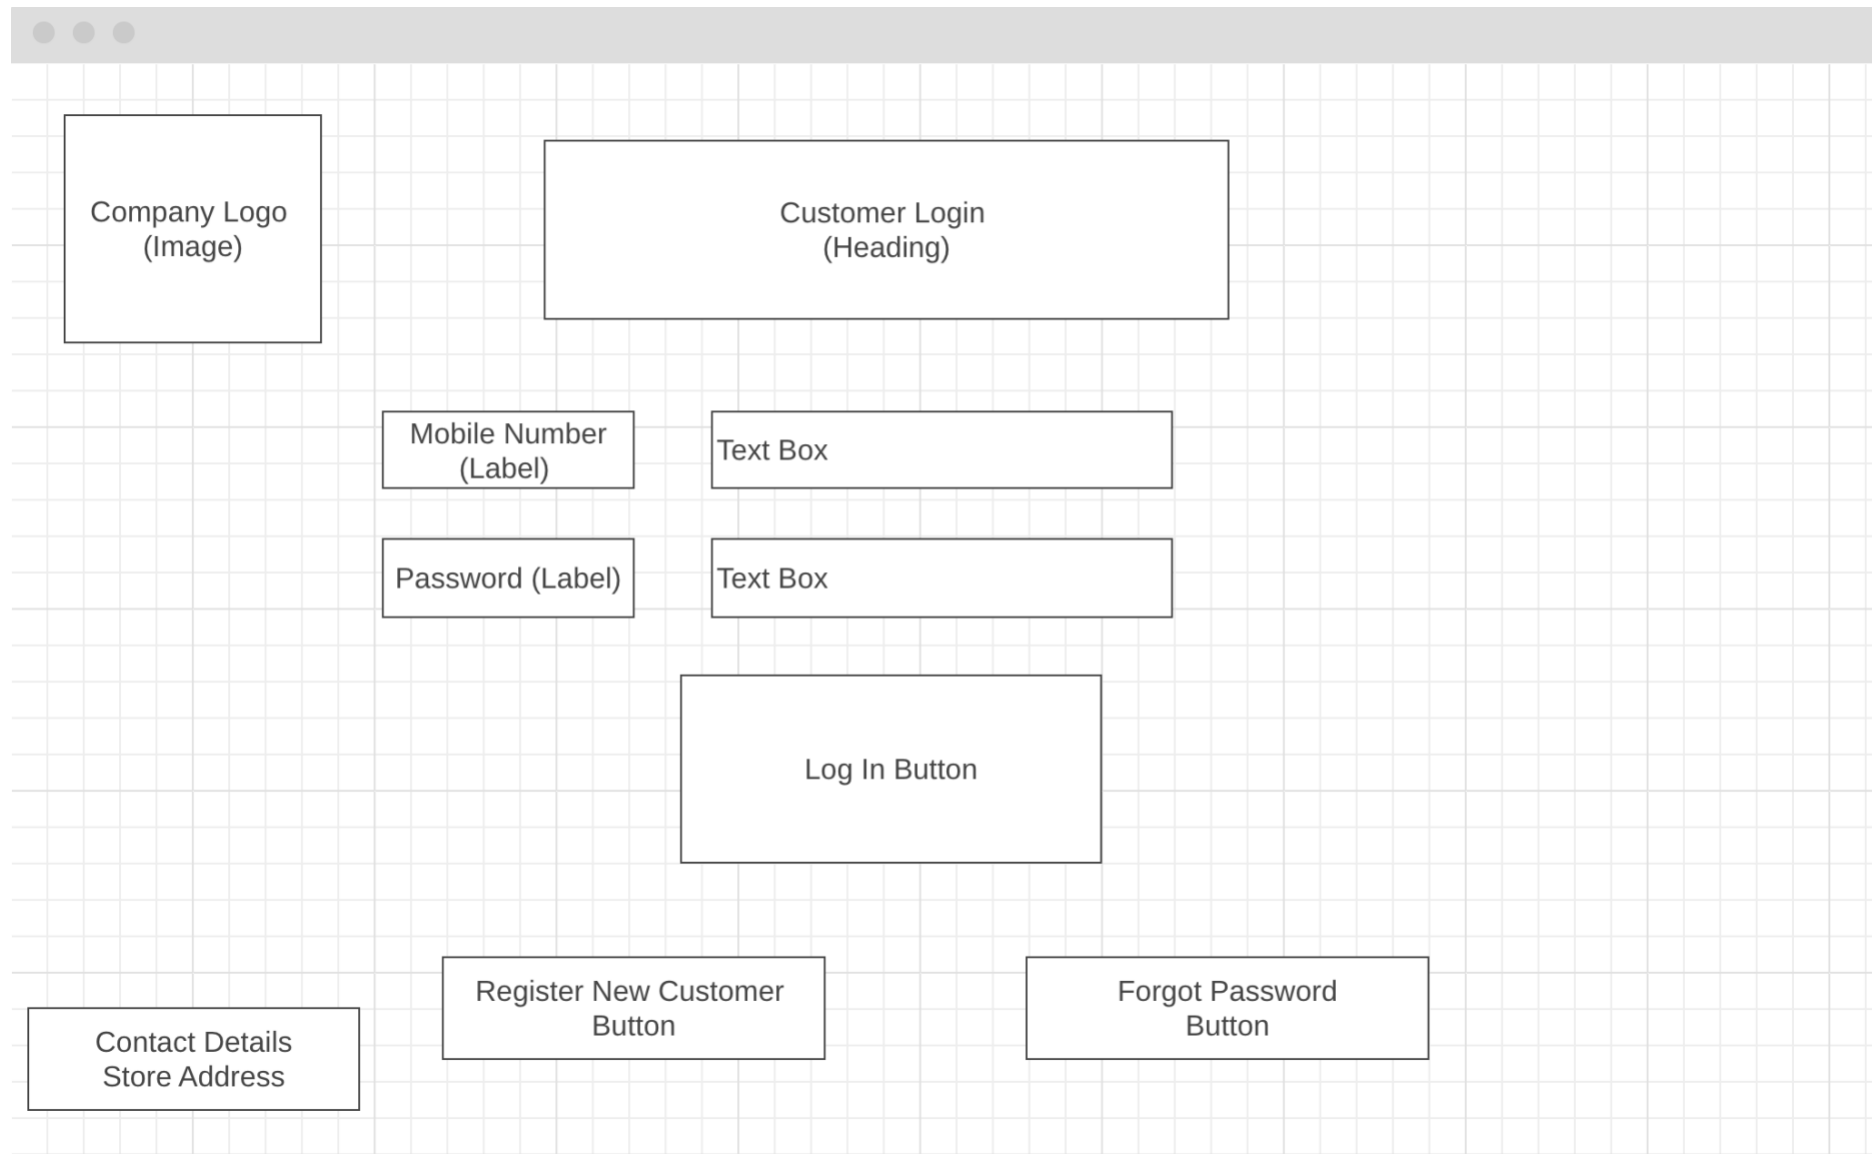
Company Logo
(Image)

Customer Login
(Heading)

Mobile Number
(Label)

Text Box

Password (Label)

Text Box

Log In Button

Contact Details
Store Address

Register New Customer
Button

Forgot Password
Button